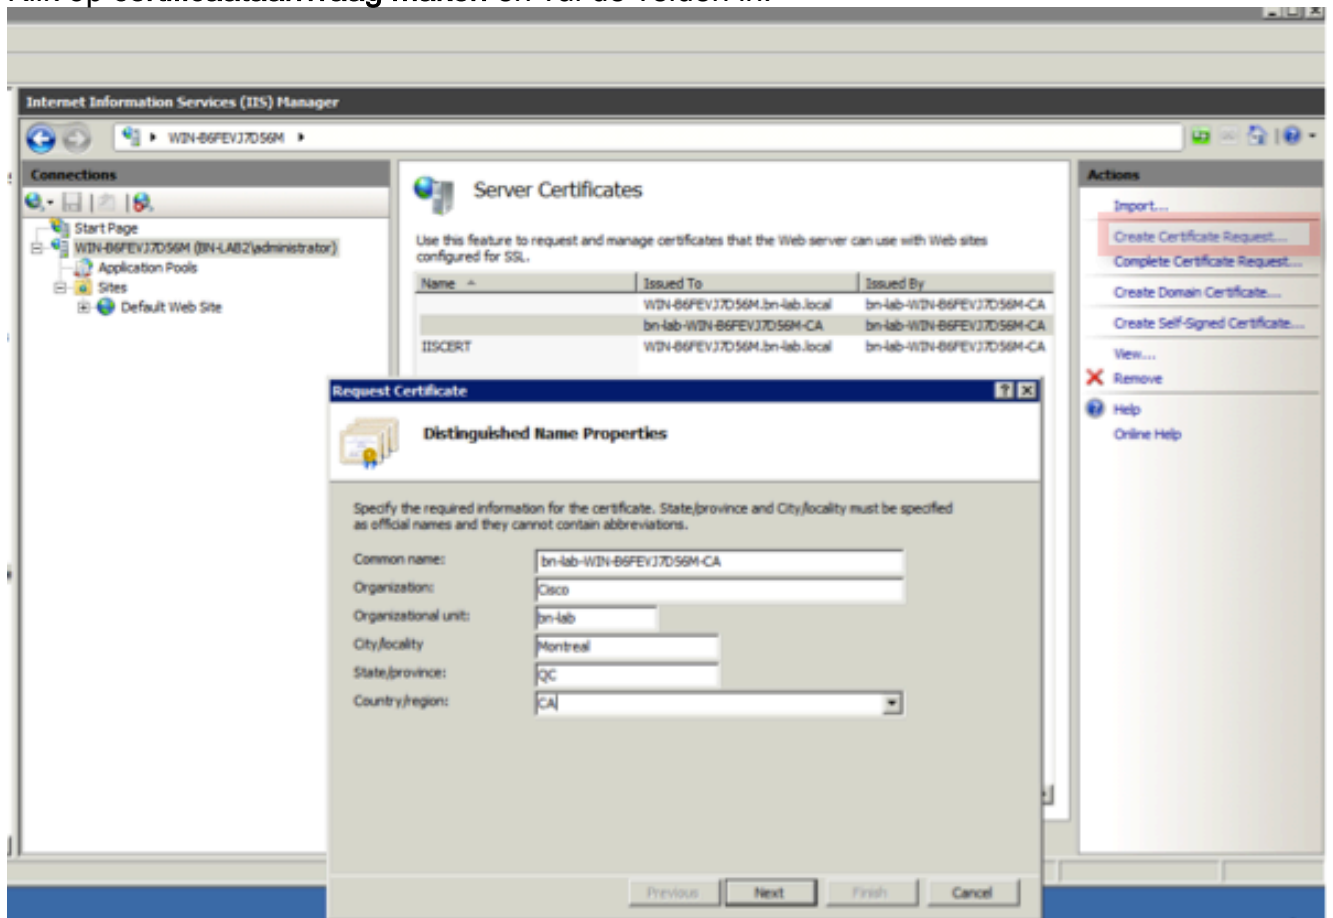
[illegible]

Internet Information Services (IIS) Manager

WIN-B6FEVJ7D56M ▸

Connections

Start Page
WIN-B6FEVJ7D56M (BN-LAB2\administrator)
Application Pools
Sites
Default Web Site

Server Certificates

Use this feature to request and manage certificates that the Web server can use with Web sites configured for SSL.

| Name | Issued To | Issued By |
|---|---|---|
| | WIN-B6FEVJ7D56M.bn-lab.local | bn-lab-WIN-B6FEVJ7D56M-CA |
| | bn-lab-WIN-B6FEVJ7D56M-CA | bn-lab-WIN-B6FEVJ7D56M-CA |
| IISCERT | WIN-B6FEVJ7D56M.bn-lab.local | bn-lab-WIN-B6FEVJ7D56M-CA |

Actions

Import...
Create Certificate Request...
Complete Certificate Request...
Create Domain Certificate...
Create Self-Signed Certificate...
View...
Remove
Help
Online Help

Request Certificate

Distinguished Name Properties

Specify the required information for the certificate. State/province and City/locality must be specified as official names and they cannot contain abbreviations.

Common name: bn-lab-WIN-B6FEVJ7D56M-CA
Organization: Cisco
Organizational unit: bn-lab
City/locality: Montreal
State/province: QC
Country/region: CA

Previous Next Finish Cancel